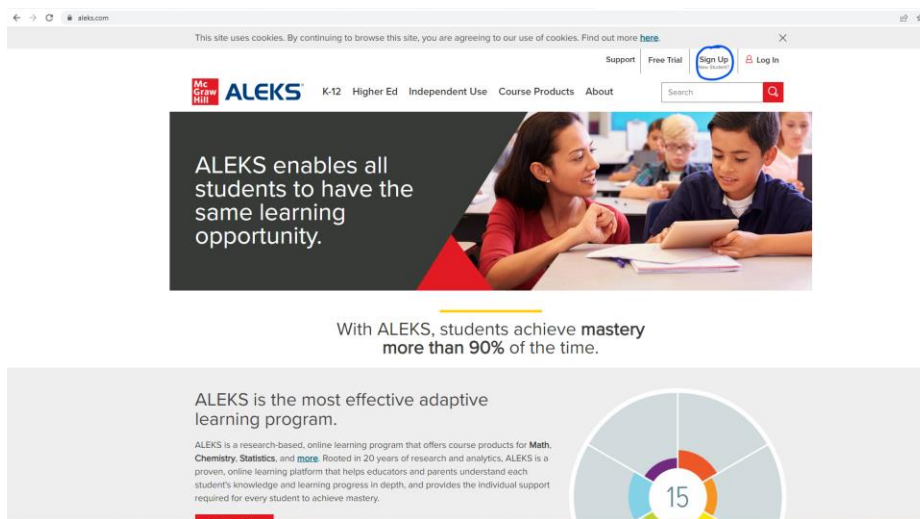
aleks.com

This site uses cookies. By continuing to browse this site, you are agreeing to our use of cookies. Find out more here.

×

Support

Free Trial

Sign Up
New Student?

Log In

Mc Graw Hill

ALEKS

K-12

Higher Ed

Independent Use

Course Products

About

Search

ALEKS enables all students to have the same learning opportunity.

With ALEKS, students achieve mastery more than 90% of the time.

ALEKS is the most effective adaptive learning program.

ALEKS is a research-based, online learning program that offers course products for Math, Chemistry, Statistics, and more. Rooted in 20 years of research and analytics, ALEKS is a proven, online learning platform that helps educators and parents understand each student's knowledge and learning progress in depth, and provides the individual support required for every student to achieve mastery.

15